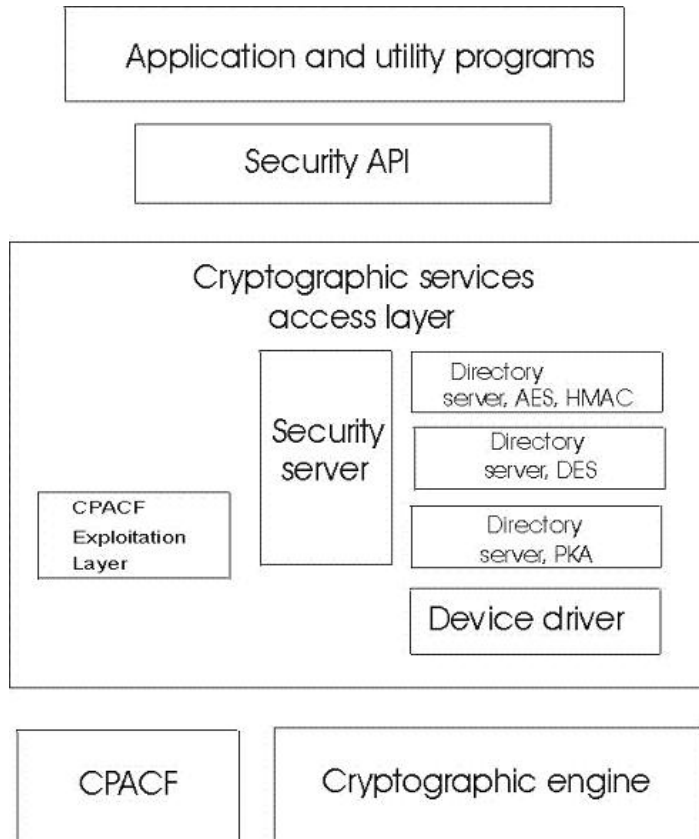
Application and utility programs

Security API

Cryptographic services access layer

Security server

Directory server, AES, HMAC

Directory server, DES

Directory server, PKA

CPACF Exploitation Layer

Device driver

CPACF

Cryptographic engine